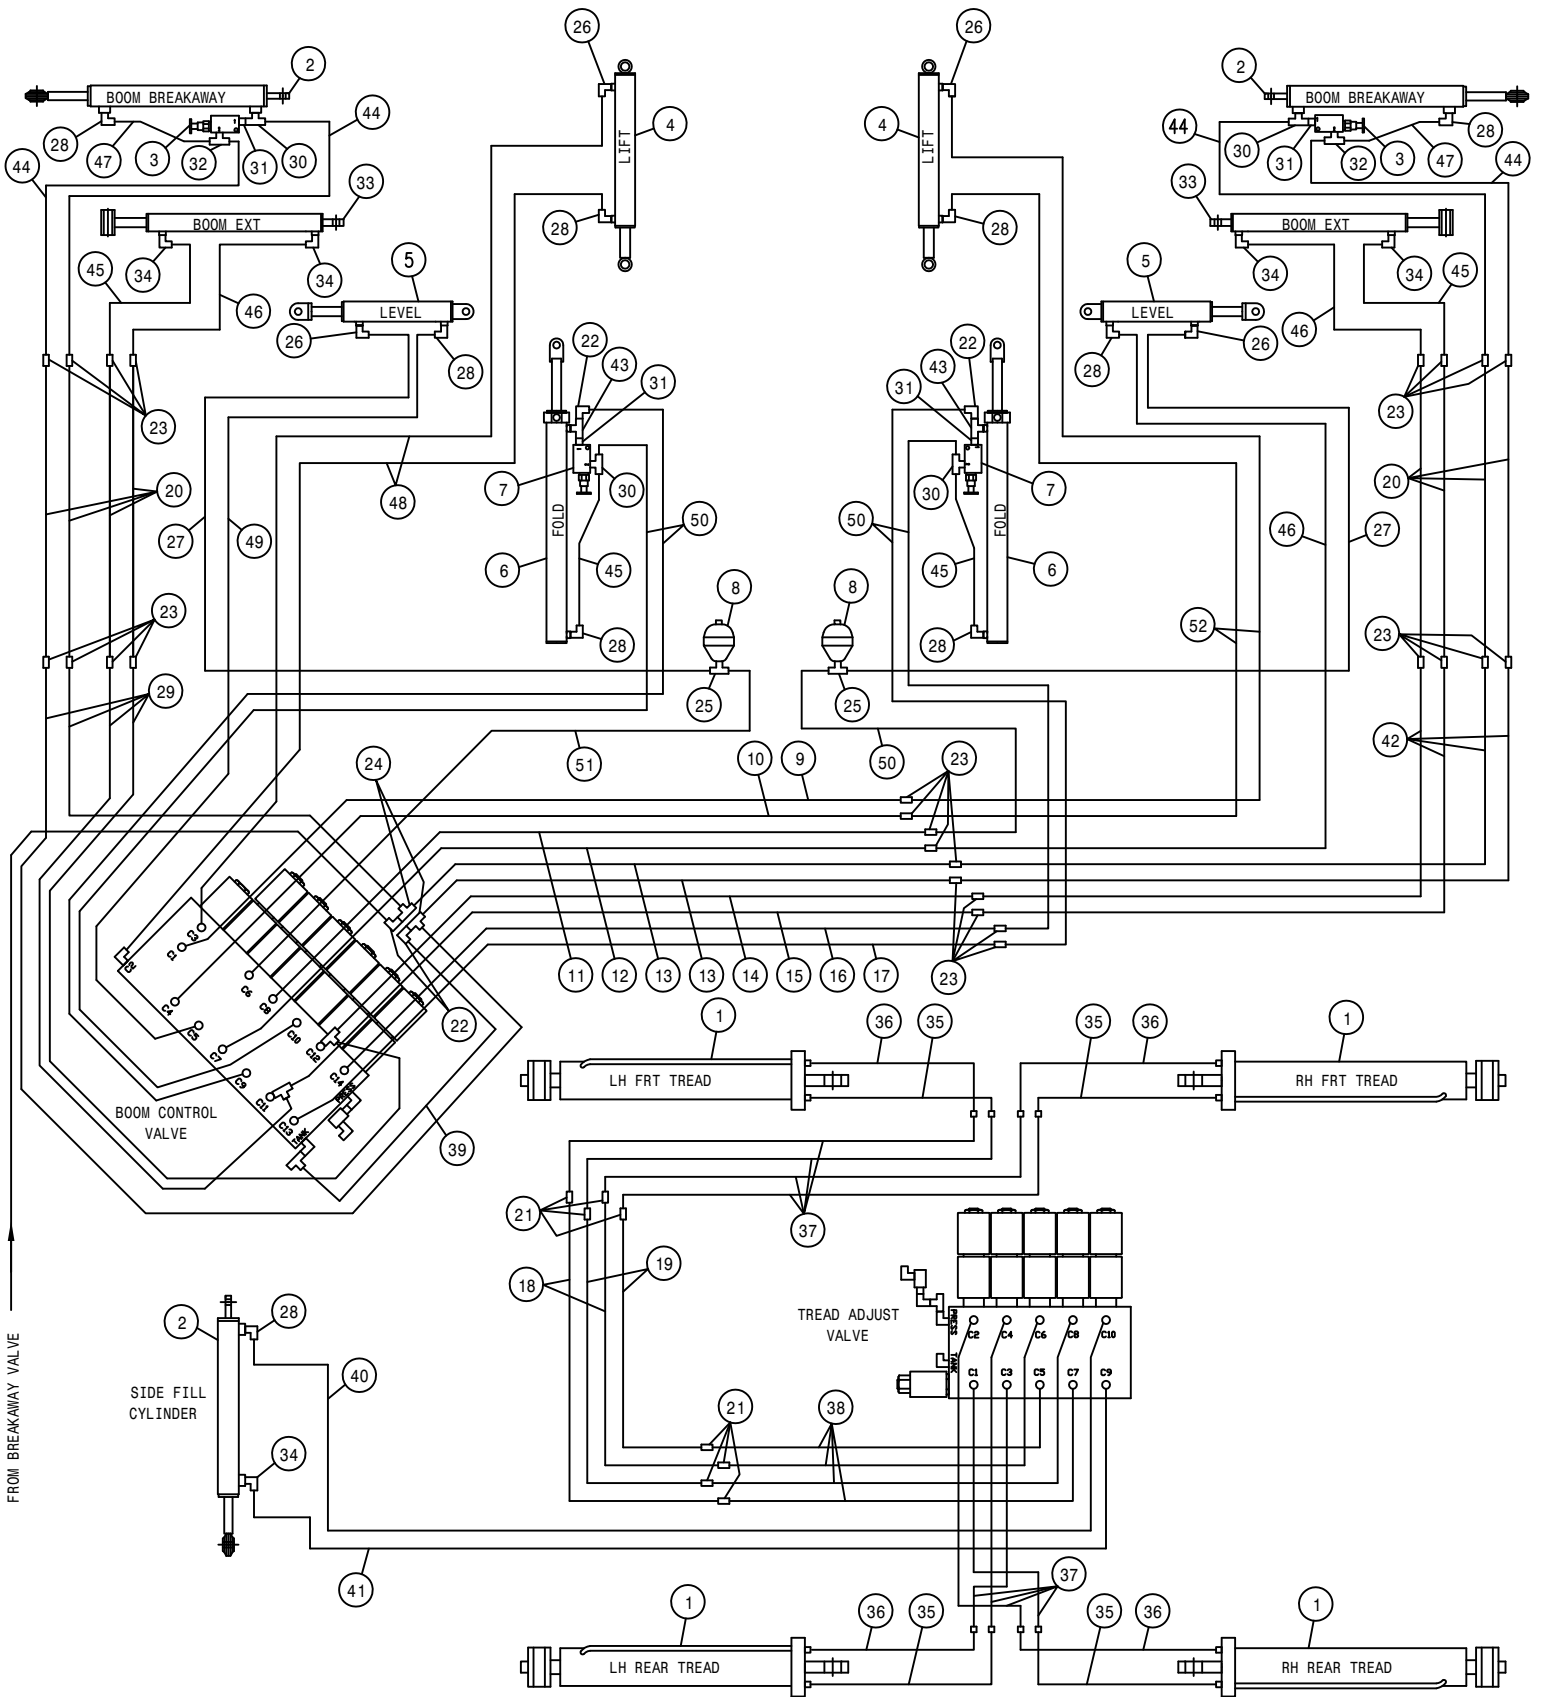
26
26
2
2
BOOM BREAKAWAY
BOOM BREAKAWAY
44
4
LIFT
LIFT
4
28
47
3
32
31
30
44
30
31
32
3
47
28
44
33
33
28
28
BOOM EXT
BOOM EXT
45
34
34
5
5
34
34
45
46
LEVEL
LEVEL
46
26
28
28
26
22
22
43
43
31
31
23
23
7
30
30
7
48
20
20
27
49
FOLD
FOLD
50
50
46
27
6
45
45
6
23
8
8
52
23
28
28
29
25
25
51
50
42
24
10
9
23
11
12
13
13
14
15
16
17
23
22
1
36
35
35
36
1
LH FRT TREAD
RH FRT TREAD
BOOM CONTROL VALVE
39
21
37
18
19
TREAD ADJUST VALVE
2
28
SIDE FILL CYLINDER
40
34
21
38
41
37
1
36
35
35
36
1
LH REAR TREAD
RH REAR TREAD
FROM BREAKAWAY VALVE
C1
C2
C3
C4
C5
C6
C7
C8
C9
C10
C11
C12
C13
C14
PRESS
TANK